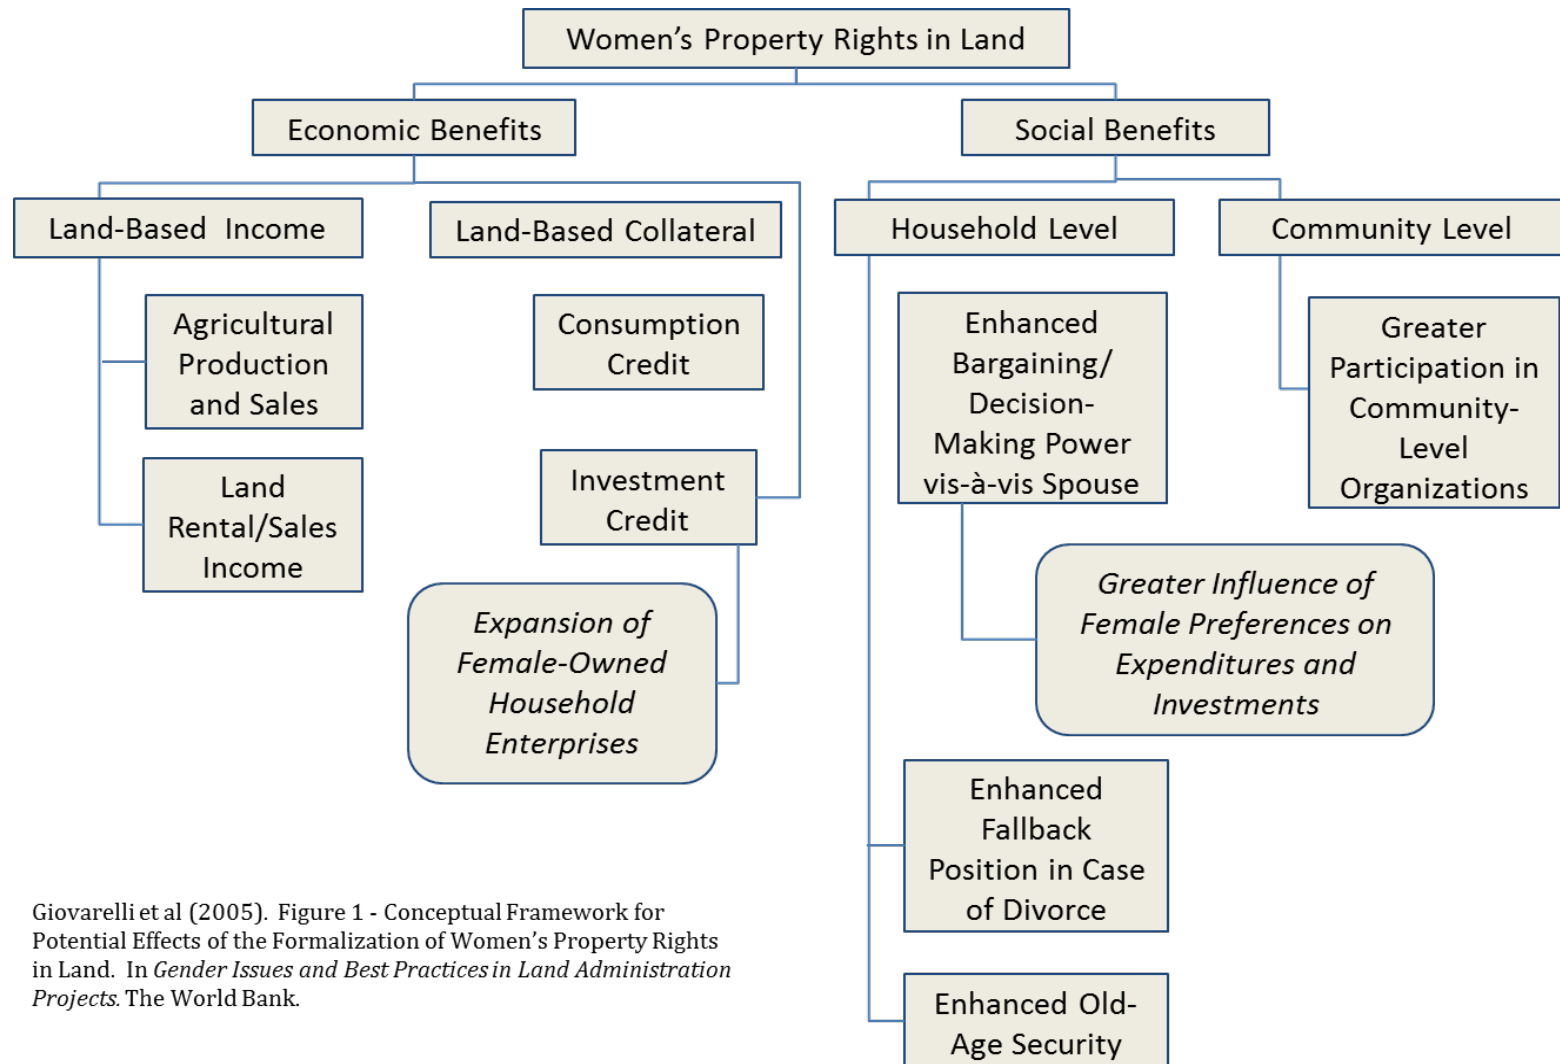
Women's Property Rights in Land

Economic Benefits

Social Benefits

Land-Based Income

Land-Based Collateral

Household Level

Community Level

Agricultural Production and Sales

Land Rental/Sales Income

Consumption Credit

Investment Credit

*Expansion of Female-Owned Household Enterprises*

Enhanced Bargaining/ Decision-Making Power vis-à-vis Spouse

*Greater Influence of Female Preferences on Expenditures and Investments*

Enhanced Fallback Position in Case of Divorce

Enhanced Old-Age Security

Greater Participation in Community-Level Organizations

Giovarelli et al (2005). Figure 1 - Conceptual Framework for Potential Effects of the Formalization of Women's Property Rights in Land. In *Gender Issues and Best Practices in Land Administration Projects.* The World Bank.